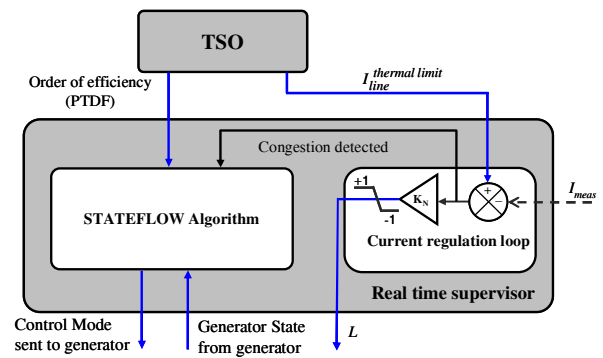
TSO

Order of efficiency (PTDF)

$I_{line}^{thermal\ limit}$

Congestion detected

STATEFLOW Algorithm

+1

-1

$K_N$

+

−

$I_{meas}$

Current regulation loop

Real time supervisor

Control Mode sent to generator

Generator State from generator

$L$